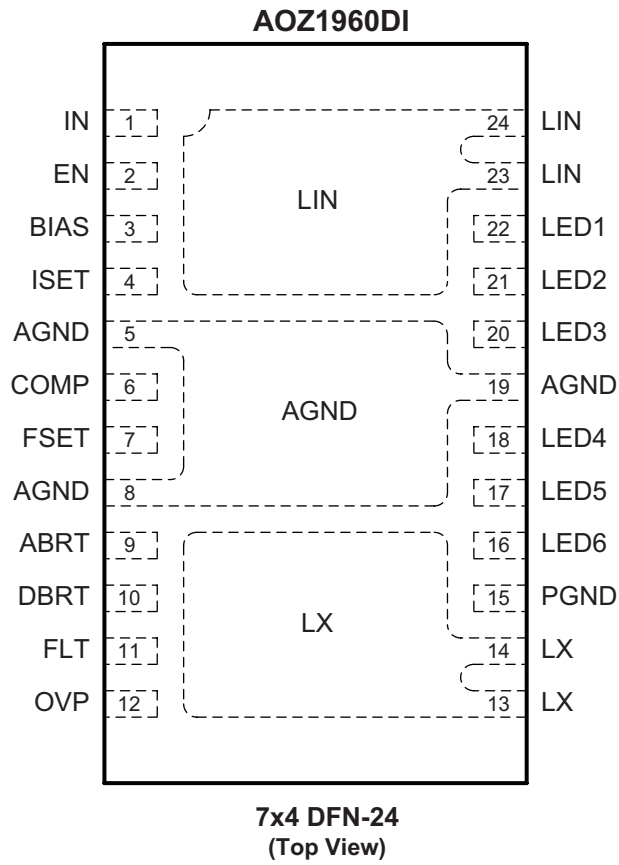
AOZ1960DI

IN 1
EN 2
BIAS 3
ISET 4
AGND 5
COMP 6
FSET 7
AGND 8
ABRT 9
DBRT 10
FLT 11
OVP 12

LIN

AGND

LX

24 LIN
23 LIN
22 LED1
21 LED2
20 LED3
19 AGND
18 LED4
17 LED5
16 LED6
15 PGND
14 LX
13 LX

7x4 DFN-24
(Top View)